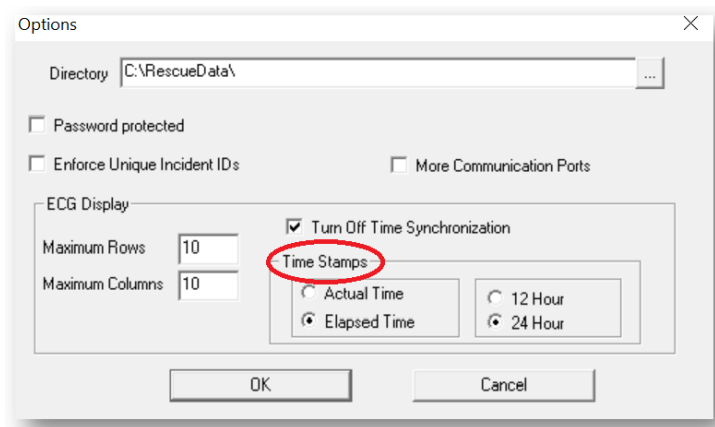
Options
×
Directory C:\RescueData\ ...
Password protected
Enforce Unique Incident IDs
More Communication Ports
ECG Display
Turn Off Time Synchronization
Maximum Rows 10
Maximum Columns 10
Time Stamps
Actual Time
Elapsed Time
12 Hour
24 Hour
OK
Cancel